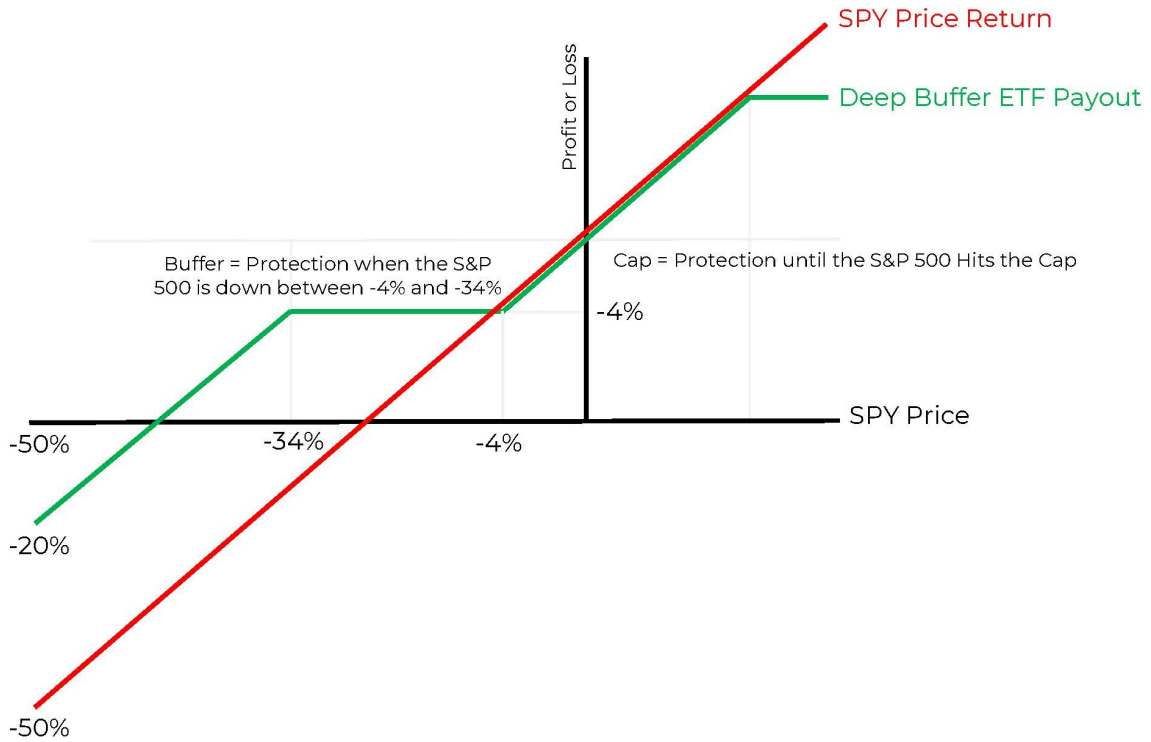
SPY Price Return

Deep Buffer ETF Payout

Profit or Loss

Buffer = Protection when the S&P 500 is down between -4% and -34%

Cap = Protection until the S&P 500 Hits the Cap

-4%

SPY Price

-50%

-34%

-4%

-20%

-50%